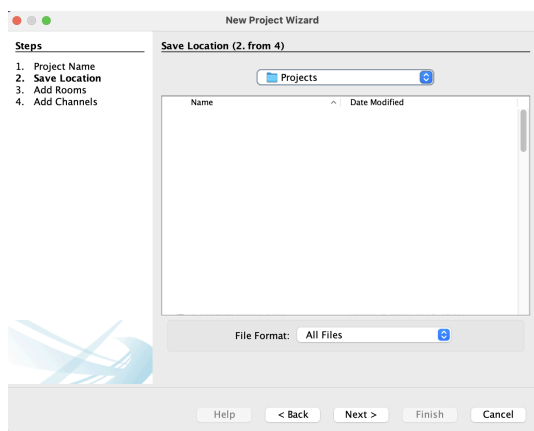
New Project Wizard

Steps

1. Project Name
2. Save Location
3. Add Rooms
4. Add Channels

Save Location (2. from 4)

Projects

| Name | Date Modified |
|---|---|

File Format: All Files

Help
< Back
Next >
Finish
Cancel